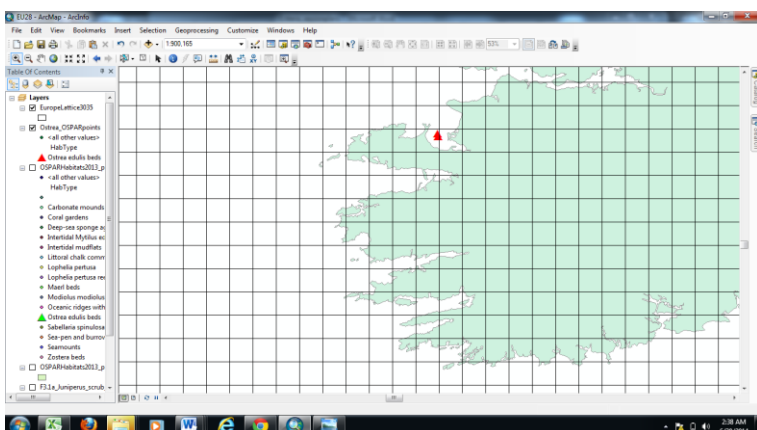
EU28 - ArcMap - ArcInfo

File Edit View Bookmarks Insert Selection Geoprocessing Customize Windows Help

1:900,165

53%

Table Of Contents

Layers

EuropeLattice3035

Ostrea_OSPARpoints

<all other values>

HabType

Ostrea edulis beds

OSPARHabitats2013_p

<all other values>

HabType

Carbonate mounds

Coral gardens

Deep-sea sponge a

Intertidal Mytilus e

Intertidal mudflats

Littoral chalk comm

Lophelia pertusa

Lophelia pertusa re

Maerl beds

Modiolus modiolus

Oceanic ridges with

Ostrea edulis beds

Sabellaria spinulosa

Sea-pen and burrov

Seamounts

Zostera beds

OSPARHabitats2013_p

F3.1e_Juniperus_scrub

2:38 AM